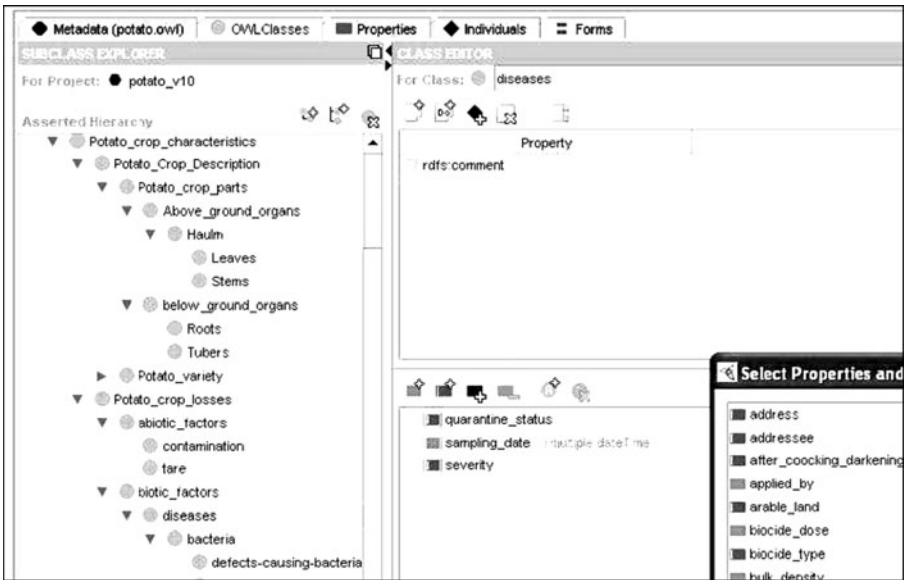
Metadata (potato.owl) | OWLClasses | Properties | Individuals | Forms

SUBCLASS EXPLORER

For Project: potato_v10

Asserted Hierarchy

Potato_crop_characteristics
Potato_Crop_Description
Potato_crop_parts
Above_ground_organs
Haulm
Leaves
Stems
below_ground_organs
Roots
Tubers
Potato_variety
Potato_crop_losses
abiotic_factors
contamination
tare
biotic_factors
diseases
bacteria
defects-causing-bacteria

CLASS EDITOR

For Class: diseases

Property
rdfs:comment

quarantine_status
sampling_date multiple dateTime
severity

Select Properties and

address
addressee
after_coocking_darkening
applied_by
arable_land
biocide_dose
biocide_type
bulk_density